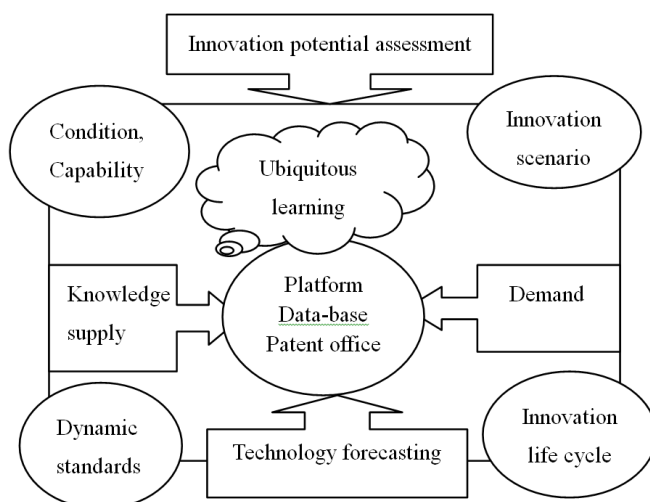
Innovation potential assessment

Condition, Capability

Innovation scenario

Ubiquitous learning

Knowledge supply

Platform
Data-base
Patent office

Demand

Dynamic standards

Technology forecasting

Innovation life cycle